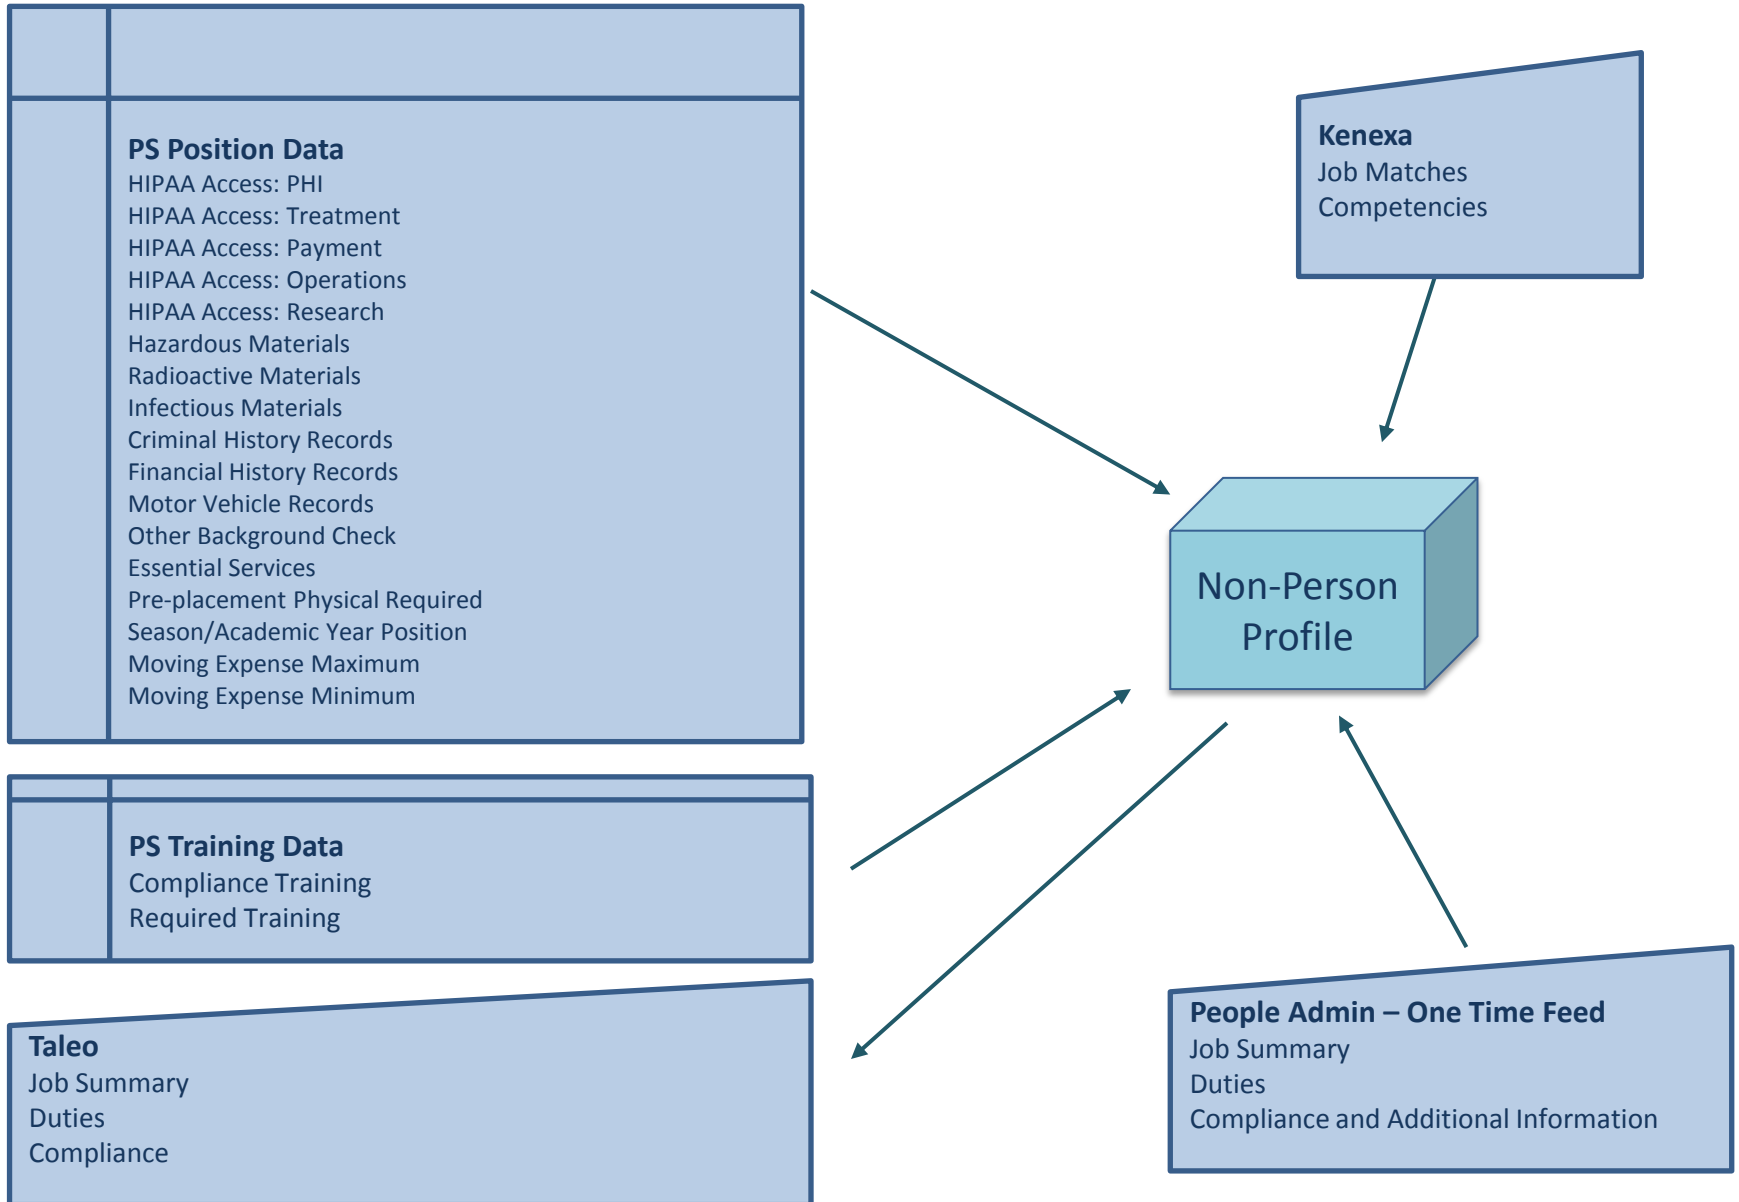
PS Position Data
HIPAA Access: PHI
HIPAA Access: Treatment
HIPAA Access: Payment
HIPAA Access: Operations
HIPAA Access: Research
Hazardous Materials
Radioactive Materials
Infectious Materials
Criminal History Records
Financial History Records
Motor Vehicle Records
Other Background Check
Essential Services
Pre-placement Physical Required
Season/Academic Year Position
Moving Expense Maximum
Moving Expense Minimum

Kenexa
Job Matches
Competencies

Non-Person Profile

PS Training Data
Compliance Training
Required Training

Taleo
Job Summary
Duties
Compliance

People Admin – One Time Feed
Job Summary
Duties
Compliance and Additional Information